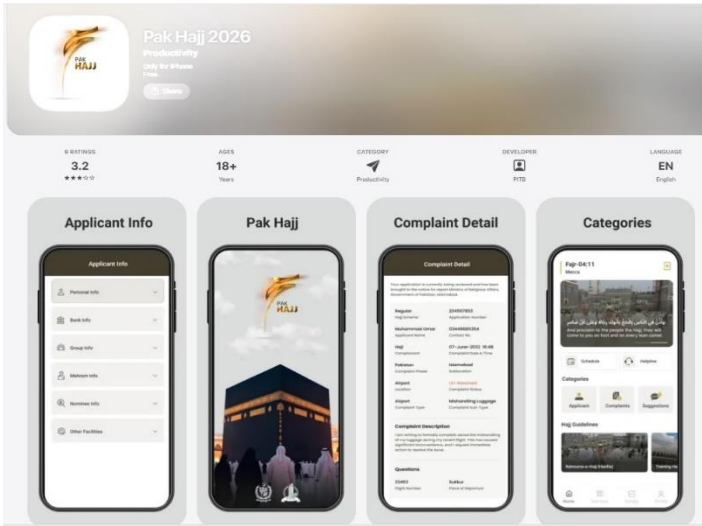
PAK HAJJ

Pak Hajj 2026
Productivity
Only for iPhone
Free
Share

6 RATINGS
3.2
★★★☆☆

AGES
18+
Years

CATEGORY
Productivity

DEVELOPER
PITB

LANGUAGE
EN
English

Applicant Info

Applicant Info
Personal Info
Bank Info
Group Info
Maktab Info
Nominee Info
Other Facilities

Pak Hajj

PAK HAJJ

Complaint Detail

Complaint Detail
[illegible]
Regular
Hajj Scheme
234567853
Application Number
Muhammad Umar
Applicant Name
03448685354
Contact No
Hajj
Complainee
07-June-2022 10:48
Complaint Date & Time
Pakistan
Complaint Place
Islamabad
Sub-location
Airport
Location
Un-Resolved
Complaint Status
Airport
Complaint Type
Mishandling Luggage
Complaint Sub-Type
Complaint Description
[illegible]
Questions
23452
Flight Number
Sukkur
Place of Departure

Categories

Fajr-04:11
Mecca
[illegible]
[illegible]
Schedule
Helpline
Categories
Applicant
Complaints
Suggestions
Hajj Guidelines
Ihram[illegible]
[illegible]
Home
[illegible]
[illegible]
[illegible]